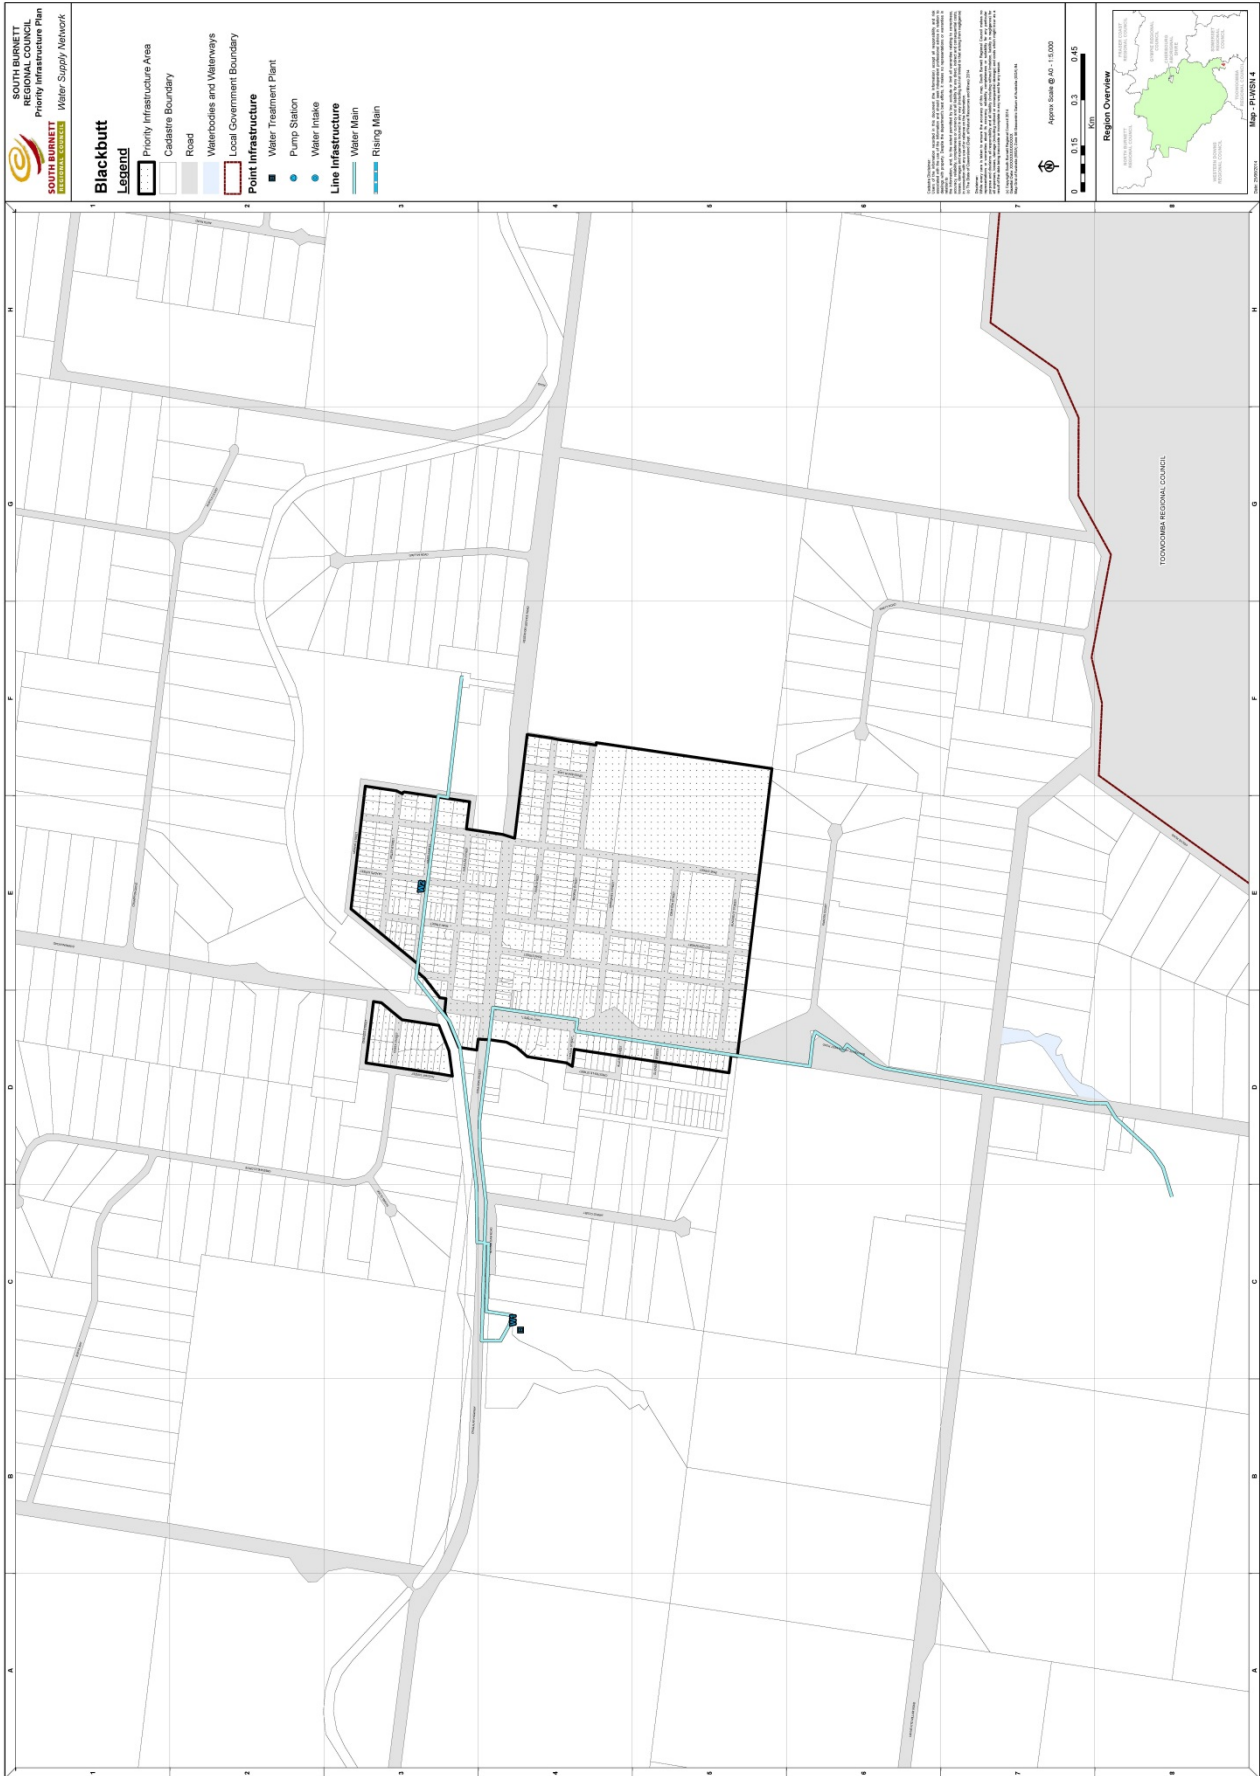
SOUTH BURNETT REGIONAL COUNCIL
Priority Infrastructure Plan
Water Supply Network

SOUTH BURNETT REGIONAL COUNCIL

Blackbutt

Legend
Priority Infrastructure Area
Cadastre Boundary
Road
Waterbodies and Waterways
Local Government Boundary
Point Infrastructure
Water Treatment Plant
Pump Station
Water Intake
Line Infrastructure
Water Main
Rising Main

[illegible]

Approx Scale @ A0 - 1:5,000
0 0.15 0.3 0.45
Km

Region Overview

Map - PIWSN 4

TOOWOOMBA REGIONAL COUNCIL

1 2 3 4 5 6 7 8
A B C D E F G H